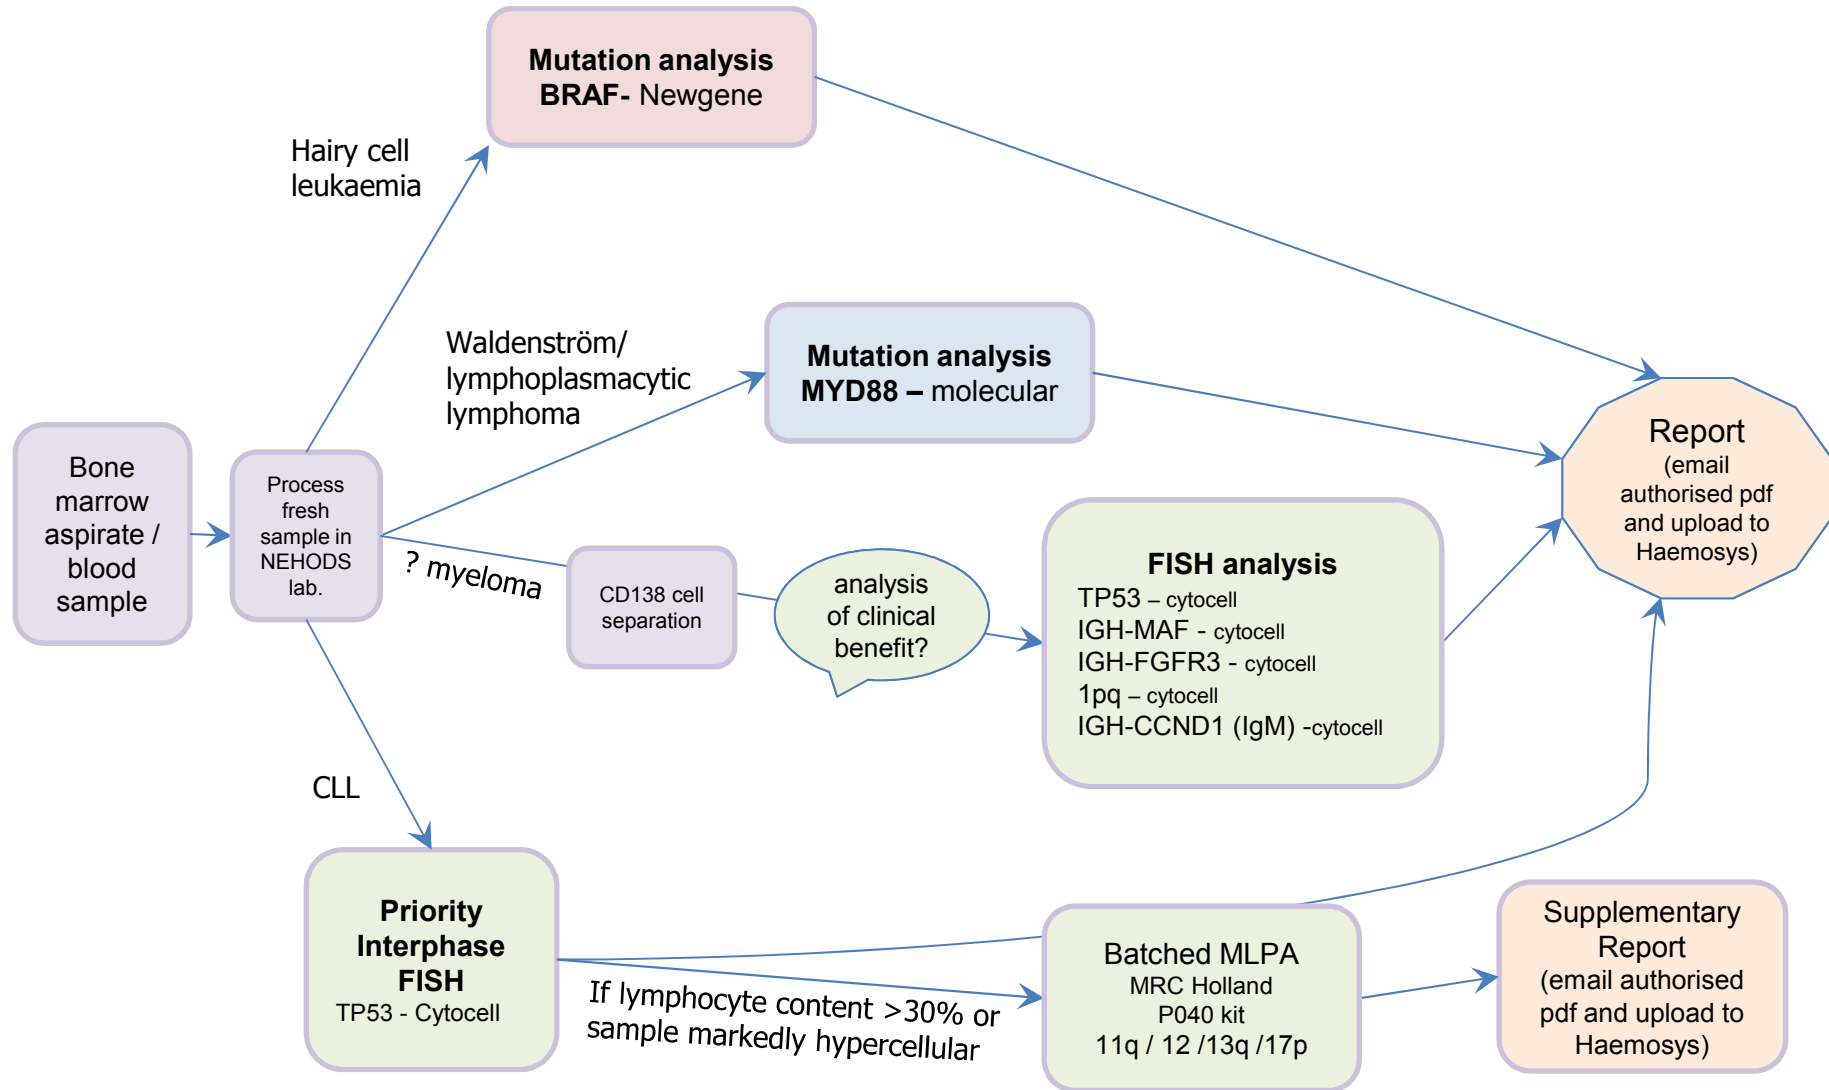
Mutation analysis
BRAF- Newgene

Hairy cell leukaemia

Waldenström/ lymphoplasmacytic lymphoma

Mutation analysis
MYD88 – molecular

Report
(email authorised pdf and upload to Haemosys)

Bone marrow aspirate / blood sample

Process fresh sample in NEHODS lab.

? myeloma

CD138 cell separation

analysis of clinical benefit?

FISH analysis
TP53 – cytocell
IGH-MAF - cytocell
IGH-FGFR3 - cytocell
1pq – cytocell
IGH-CCND1 (IgM) -cytocell

CLL

Priority Interphase FISH
TP53 - Cytocell

If lymphocyte content >30% or sample markedly hypercellular

Batched MLPA
MRC Holland
P040 kit
11q / 12 /13q /17p

Supplementary Report
(email authorised pdf and upload to Haemosys)